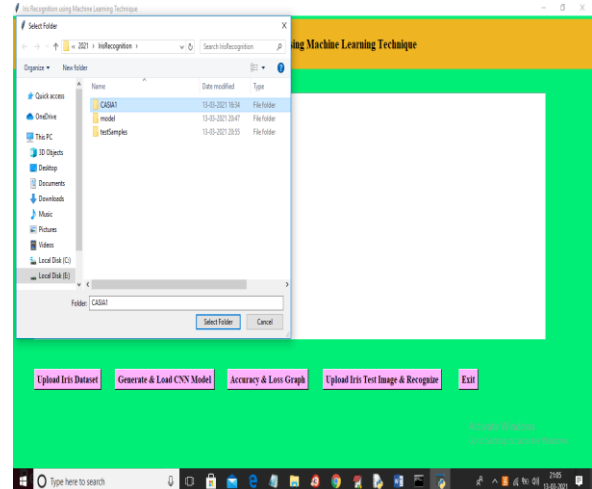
Iris Recognition using Machine Learning Technique

Select Folder

« 2021 › IrisRecognition ›

Search IrisRecognition

Organize ▾ New folder

Quick access
OneDrive
This PC
3D Objects
Desktop
Documents
Downloads
Music
Pictures
Videos
Local Disk (C:)
Local Disk (E:)

| Name | Date modified | Type |
|---|---|---|
| CASIA1 | 13-03-2021 16:34 | File folder |
| model | 13-03-2021 20:47 | File folder |
| testSamples | 13-03-2021 20:55 | File folder |

Folder: CASIA1

Select Folder Cancel

sing Machine Learning Technique

Upload Iris Dataset
Generate & Load CNN Model
Accuracy & Loss Graph
Upload Iris Test Image & Recognize
Exit

Activate Windows
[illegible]

Type here to search

21:05
13-03-2021